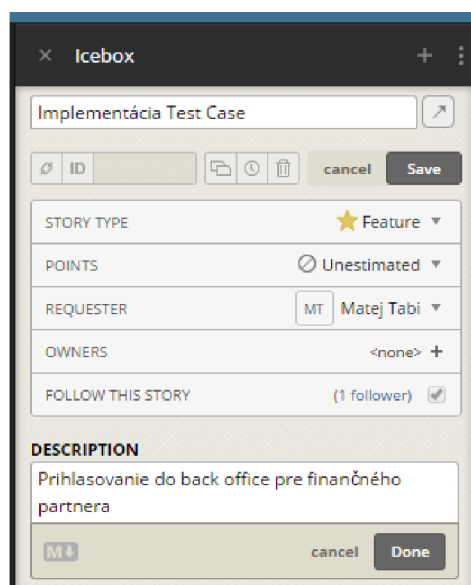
× Icebox +

Implementácia Test Case

ID

cancel Save

STORY TYPE Feature

POINTS Unestimated

REQUESTER MT Matej Tabi

OWNERS <none> +

FOLLOW THIS STORY (1 follower)

DESCRIPTION

Prihlasovanie do back office pre finančného partnera

M↓ cancel Done